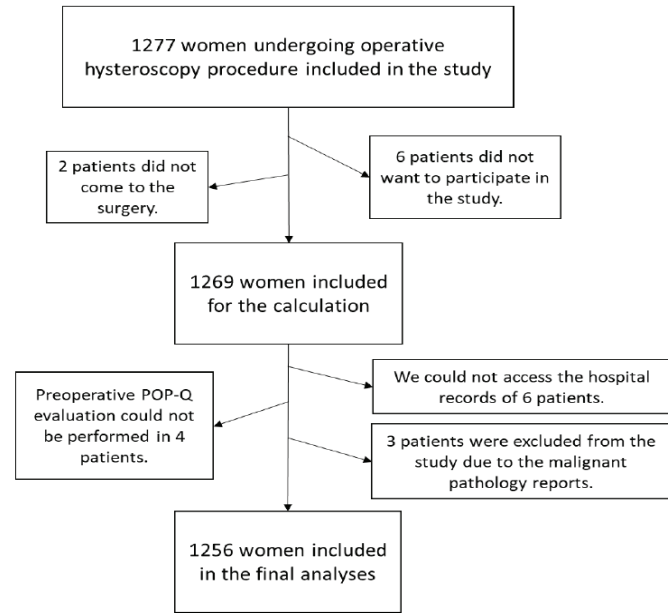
1277 women undergoing operative hysteroscopy procedure included in the study

2 patients did not come to the surgery.

6 patients did not want to participate in the study.

1269 women included for the calculation

We could not access the hospital records of 6 patients.

Preoperative POP-Q evaluation could not be performed in 4 patients.

3 patients were excluded from the study due to the malignant pathology reports.

1256 women included in the final analyses